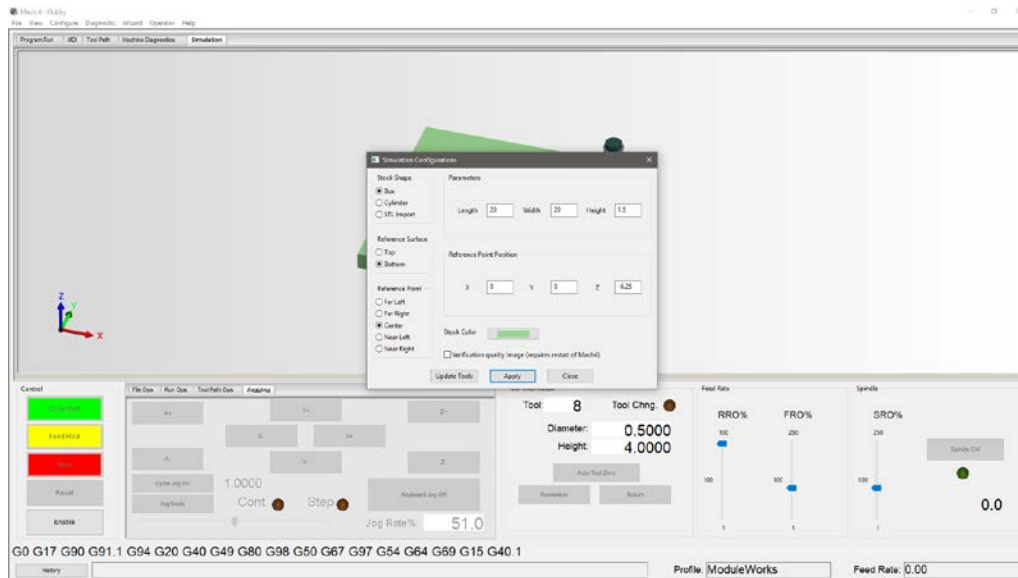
Mach4 - Hobby
File View Configure Diagnostic Wizard Operator Help

Program Run | MDI | Tool Path | Machine Diagnostics | Simulation

Simulation Configuration

Stock Shape
Box
Cylinder
STL Import

Parameters
Length 20 Width 20 Height 1.5

Reference Surface
Top
Bottom

Reference Point Position
X 0 Y 0 Z -6.25

Reference Point
Far Left
Far Right
Center
Near Left
Near Right

Stock Color

Verification quality image (requires restart of Mach4)

Update Tools Apply Close

Z
Y
X

Control
Cycle Start
Feed Hold
Stop
Reset
Enable

File Ops | Run Ops | Tool Path Ops | Jogging

X+ Y+ Z+
X- X+
A- Y- Z-
Cycle Jog Inc 1.0000
Jog Mode Cont Step
Keyboard Jog Off
Jog Rate% 51.0

Tool 8 Tool Chng.
Diameter: 0.5000
Height: 4.0000
Auto Tool Zero
Remember Return

Feed Rate
RRO% FRO%
100 250
100 100
1 1

Spindle
SRO%
250
100
1
Spindle CW
0.0

G0 G17 G90 G91.1 G94 G20 G40 G49 G80 G98 G50 G67 G97 G54 G64 G69 G15 G40.1

History
Profile: ModuleWorks
Feed Rate: 0.00